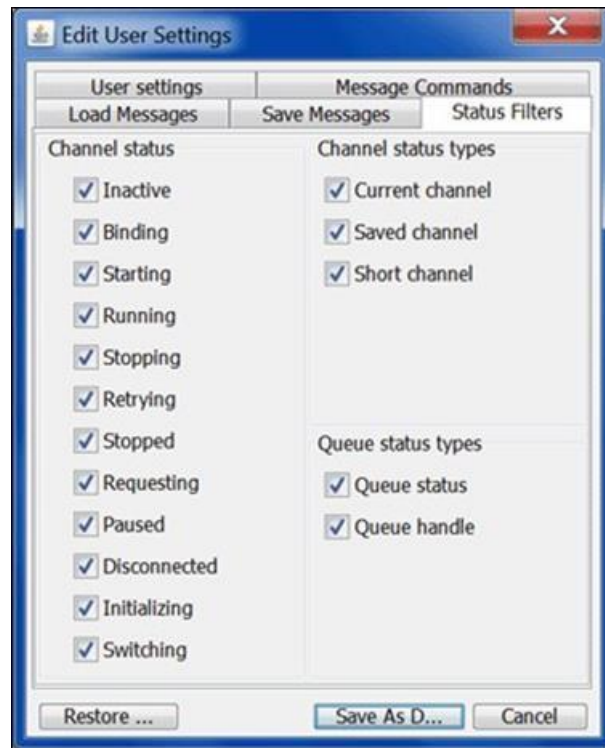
Edit User Settings

User settings
Message Commands
Load Messages
Save Messages
Status Filters

Channel status
Inactive
Binding
Starting
Running
Stopping
Retrying
Stopped
Requesting
Paused
Disconnected
Initializing
Switching

Channel status types
Current channel
Saved channel
Short channel

Queue status types
Queue status
Queue handle

Restore ...
Save As D...
Cancel